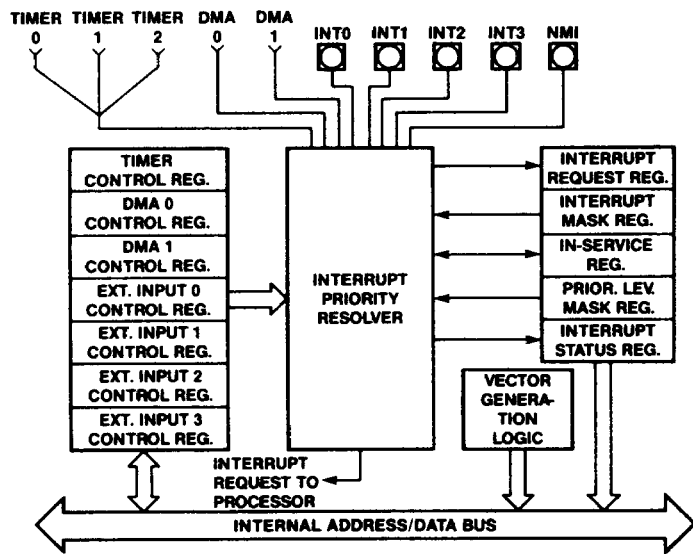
TIMER 0 TIMER 1 TIMER 2 DMA 0 DMA 1 INT0 INT1 INT2 INT3 NMI

TIMER CONTROL REG.
DMA 0 CONTROL REG.
DMA 1 CONTROL REG.
EXT. INPUT 0 CONTROL REG.
EXT. INPUT 1 CONTROL REG.
EXT. INPUT 2 CONTROL REG.
EXT. INPUT 3 CONTROL REG.

INTERRUPT PRIORITY RESOLVER

INTERRUPT REQUEST REG.
INTERRUPT MASK REG.
IN-SERVICE REG.
PRIOR. LEV. MASK REG.
INTERRUPT STATUS REG.

VECTOR GENERATION LOGIC

INTERRUPT REQUEST TO PROCESSOR

INTERNAL ADDRESS/DATA BUS